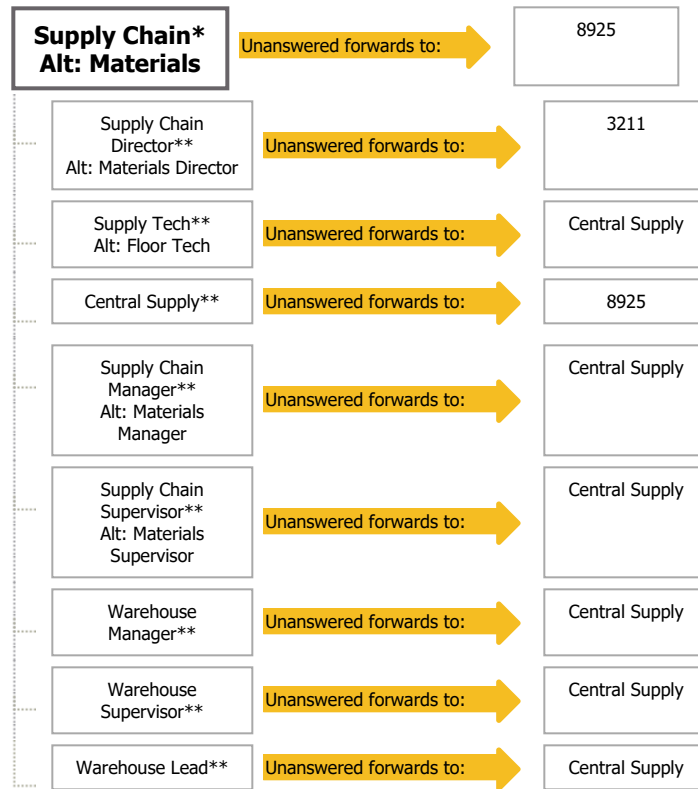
Supply Chain*
Alt: Materials

Unanswered forwards to:

8925

Supply Chain Director**
Alt: Materials Director

Unanswered forwards to:

3211

Supply Tech**
Alt: Floor Tech

Unanswered forwards to:

Central Supply

Central Supply**

Unanswered forwards to:

8925

Supply Chain Manager**
Alt: Materials Manager

Unanswered forwards to:

Central Supply

Supply Chain Supervisor**
Alt: Materials Supervisor

Unanswered forwards to:

Central Supply

Warehouse Manager**

Unanswered forwards to:

Central Supply

Warehouse Supervisor**

Unanswered forwards to:

Central Supply

Warehouse Lead**

Unanswered forwards to:

Central Supply